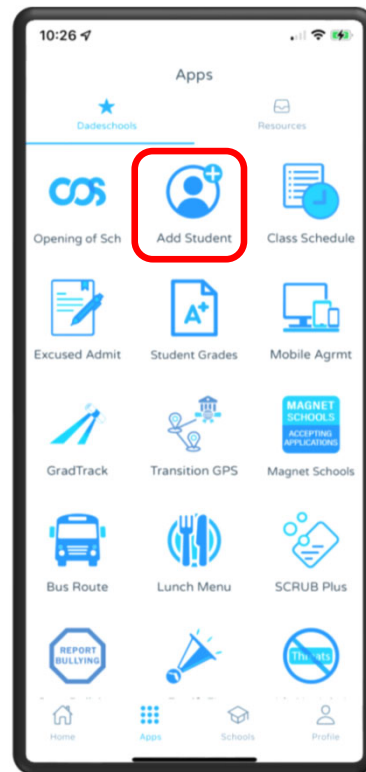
10:26

Apps

Dadeschools

Resources

COS

Opening of Sch

Add Student

Class Schedule

Excused Admit

A+

Student Grades

Mobile Agrmt

GradTrack

Transition GPS

MAGNET SCHOOLS ACCEPTING APPLICATIONS

Magnet Schools

Bus Route

Lunch Menu

SCRUB Plus

REPORT BULLYING

Threats

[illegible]

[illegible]

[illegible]

Home

Apps

Schools

Profile